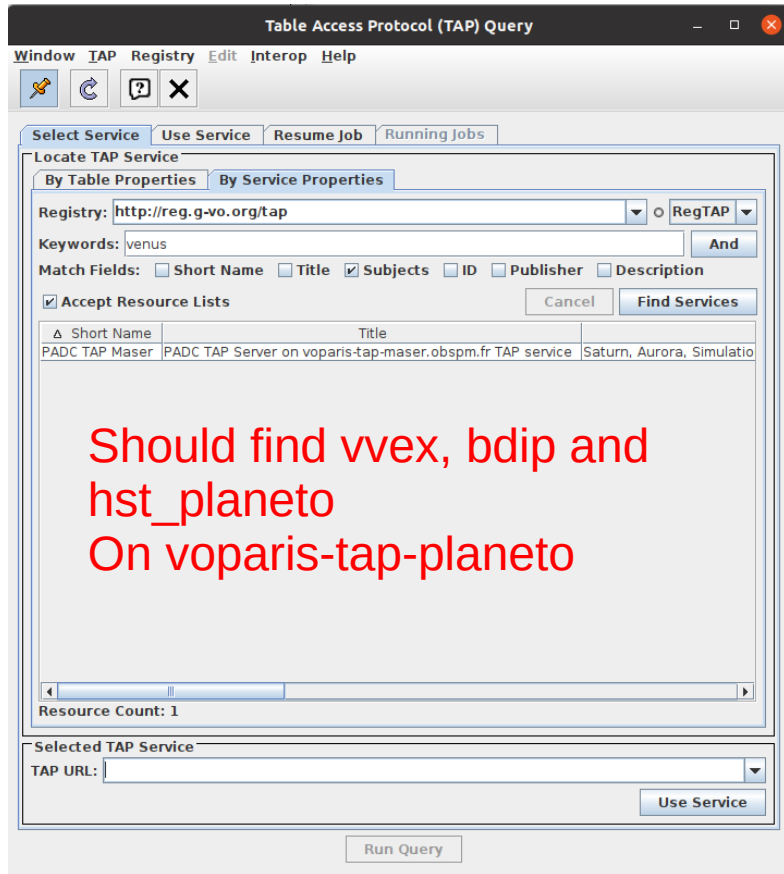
Table Access Protocol (TAP) Query

Window TAP Registry Edit Interop Help

Select Service | Use Service | Resume Job | Running Jobs

Locate TAP Service

By Table Properties | By Service Properties

Registry: http://reg.g-vo.org/tap RegTAP

Keywords: venus And

Match Fields: Short Name Title Subjects ID Publisher Description

Accept Resource Lists Cancel Find Services

| Short Name | Title | |
|---|---|---|
| PADC TAP Maser | PADC TAP Server on voparis-tap-maser.obspm.fr TAP service | Saturn, Aurora, Simulatio |

Should find vvex, bdip and hst_planeto
On voparis-tap-planeto

Resource Count: 1

Selected TAP Service

TAP URL:

Use Service

Run Query